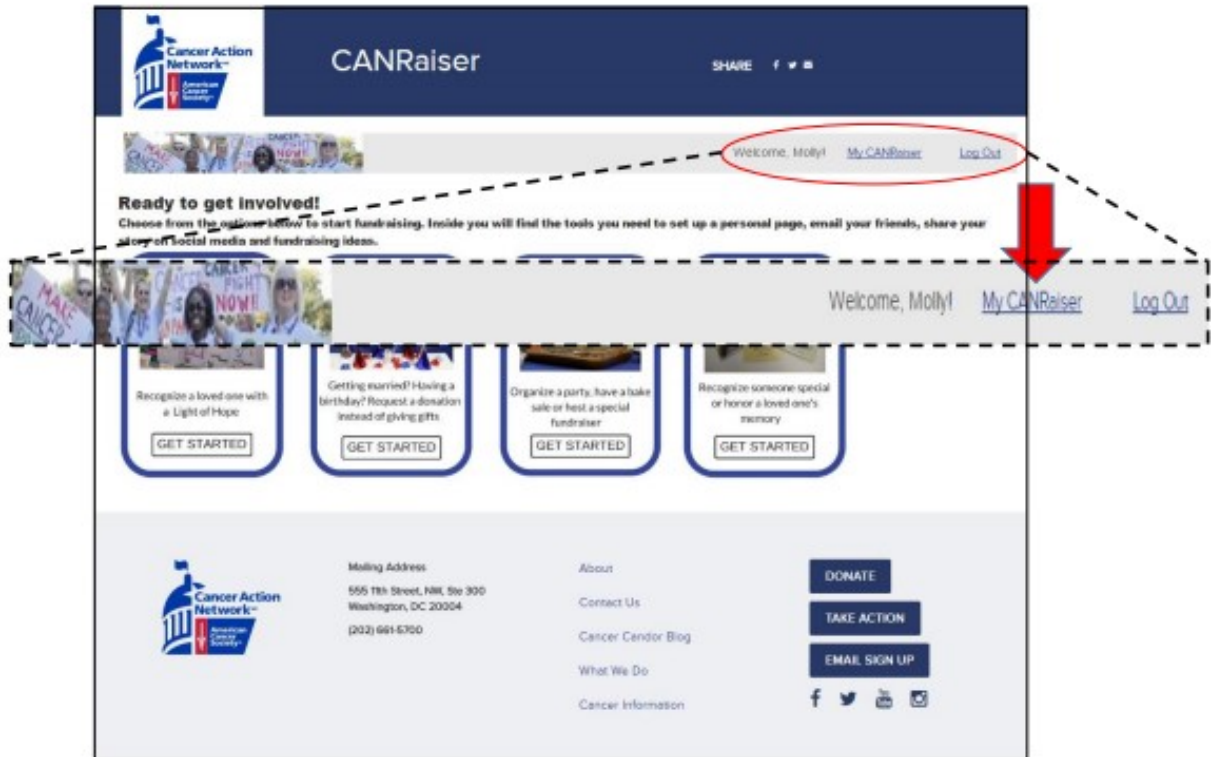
Cancer Action Network
American Cancer Society

CANRaiser

SHARE

Welcome, Molly! My CANRaiser Log Out

Ready to get involved!

Choose from the options below to start fundraising. Inside you will find the tools you need to set up a personal page, email your friends, share your story on social media and fundraising ideas.

Welcome, Molly! My CANRaiser Log Out

Recognize a loved one with a Light of Hope

GET STARTED

Getting married? Having a birthday? Request a donation instead of giving gifts

GET STARTED

Organize a party, have a bake sale or host a special fundraiser

GET STARTED

Recognize someone special or honor a loved one's memory

GET STARTED

Cancer Action Network
American Cancer Society

Mailing Address
555 11th Street, NW, Ste 300
Washington, DC 20004
(202) 661-5700

About
Contact Us
Cancer Candor Blog
What We Do
Cancer Information

DONATE
TAKE ACTION
EMAIL SIGN UP